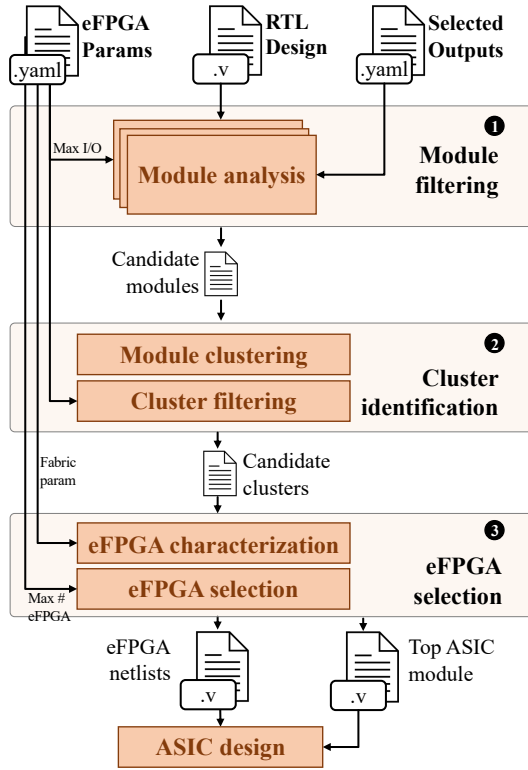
eFPGA Params
.yaml
RTL Design
.v
Selected Outputs
.yaml

❶
Max I/O
Module analysis
Module filtering

Candidate modules

❷
Module clustering
Cluster filtering
Cluster identification

Fabric param
Candidate clusters

❸
eFPGA characterization
eFPGA selection
Max # eFPGA
eFPGA selection

eFPGA netlists
.v
Top ASIC module
.v

ASIC design